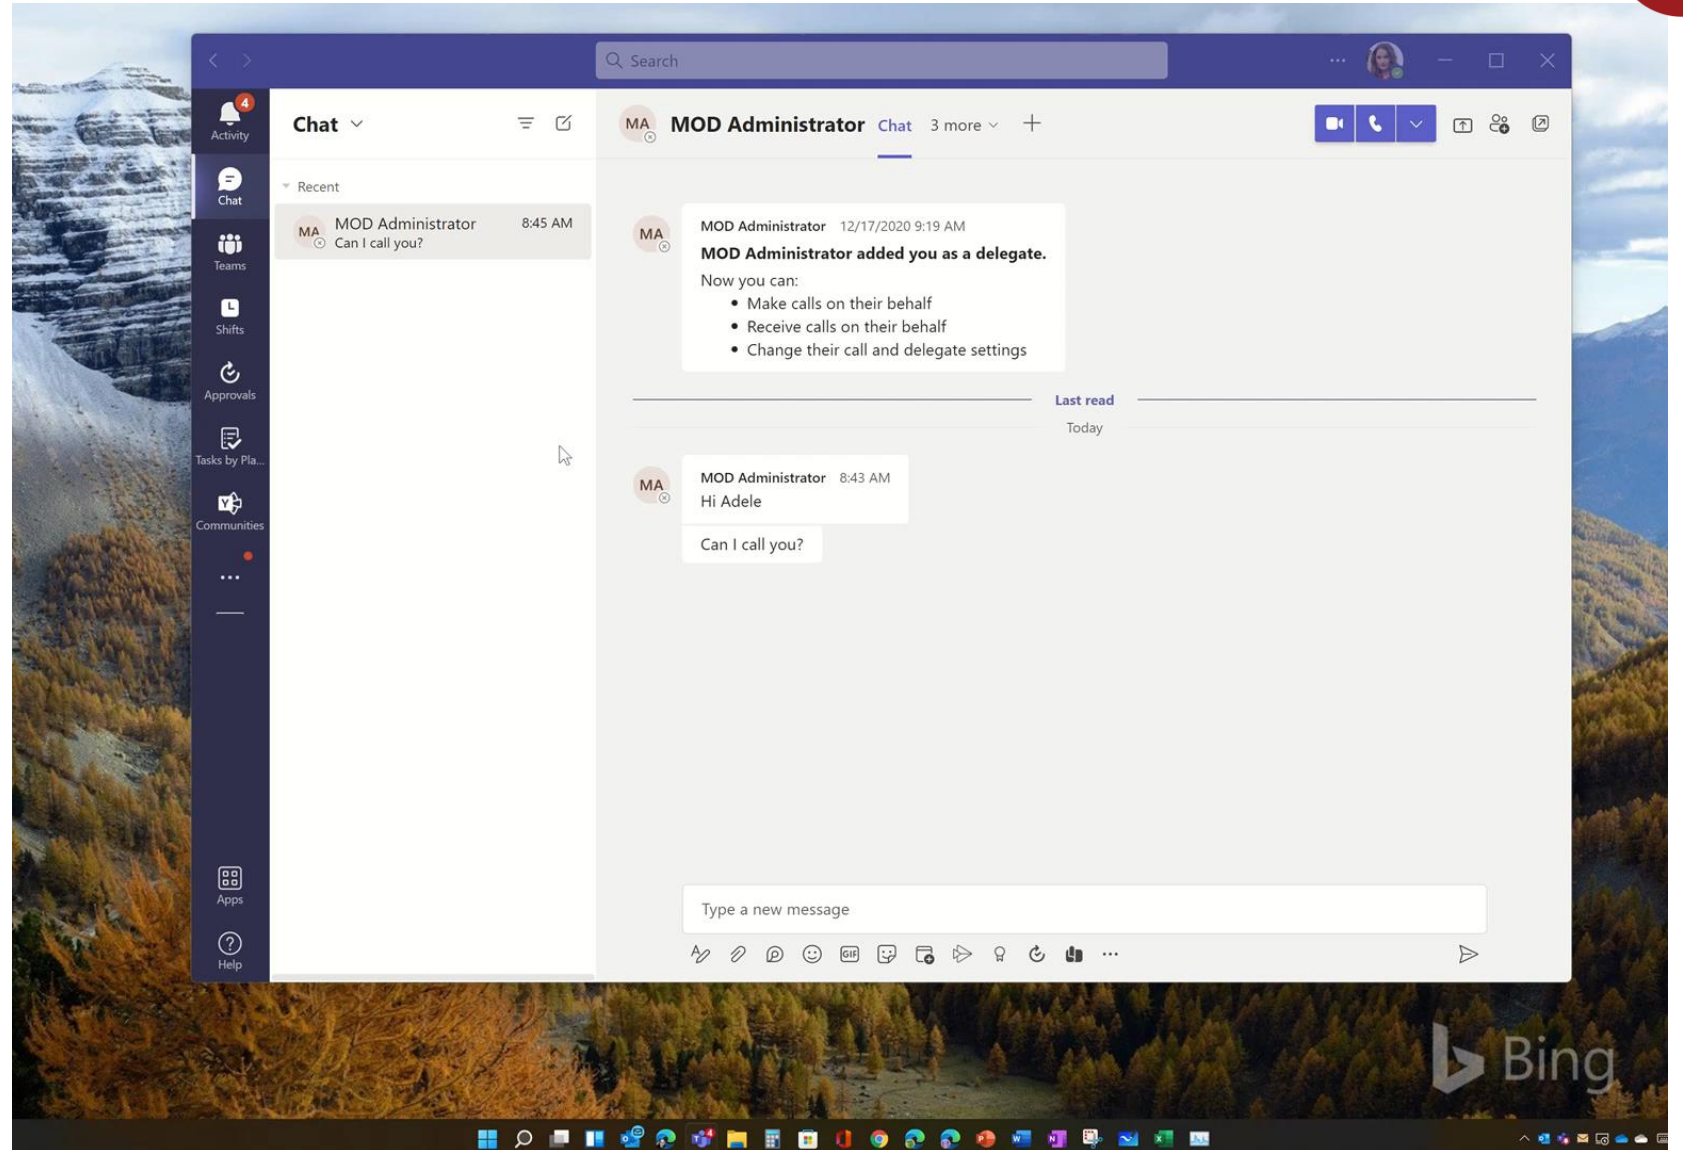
Search

4
Activity

Chat

Teams

Shifts

Approvals

Tasks by Pla...

Communities

...

Apps

Help

Chat

Recent

MA MOD Administrator 8:45 AM
Can I call you?

MA MOD Administrator Chat 3 more +

MA
MOD Administrator 12/17/2020 9:19 AM
**MOD Administrator added you as a delegate.**
Now you can:
- Make calls on their behalf
- Receive calls on their behalf
- Change their call and delegate settings

Last read

Today

MA
MOD Administrator 8:43 AM
Hi Adele

Can I call you?

Type a new message

Bing